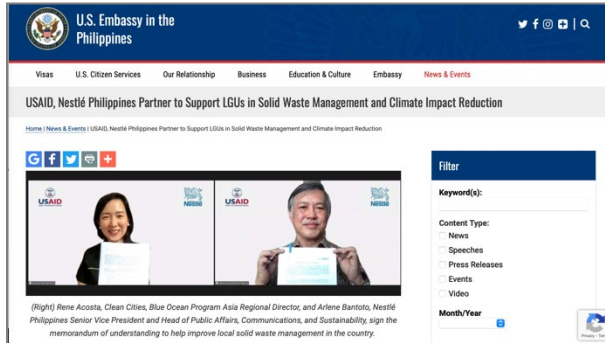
U.S. Embassy in the Philippines

Visas U.S. Citizen Services Our Relationship Business Education & Culture Embassy News & Events

USAID, Nestlé Philippines Partner to Support LGUs in Solid Waste Management and Climate Impact Reduction

Home | News & Events | USAID, Nestlé Philippines Partner to Support LGUs in Solid Waste Management and Climate Impact Reduction

USAID Nestlé USAID Nestlé

(Right) Rene Acosta, Clean Cities, Blue Ocean Program Asia Regional Director, and Arlene Bantoto, Nestlé Philippines Senior Vice President and Head of Public Affairs, Communications, and Sustainability, sign the memorandum of understanding to help improve local solid waste management in the country.

Filter

Keyword(s):

Content Type:
News
Speeches
Press Releases
Events
Video

Month/Year